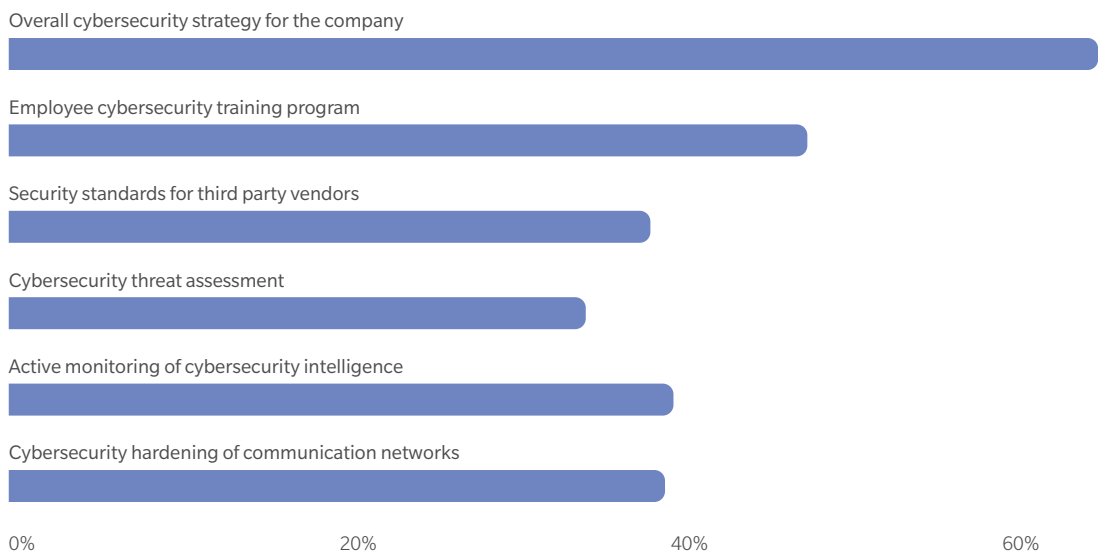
Overall cybersecurity strategy for the company

Employee cybersecurity training program

Security standards for third party vendors

Cybersecurity threat assessment

Active monitoring of cybersecurity intelligence

Cybersecurity hardening of communication networks

0%

20%

40%

60%